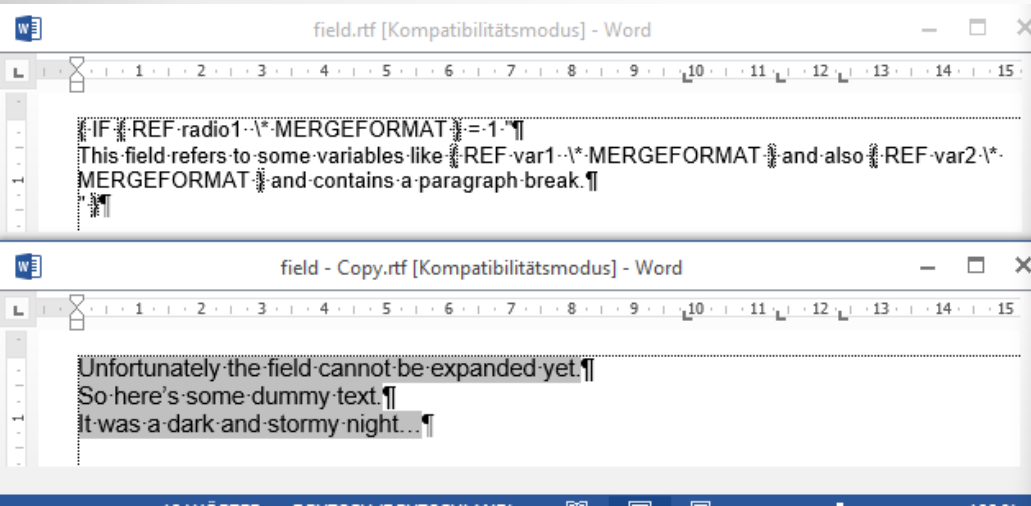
field.rtf [Kompatibilitätsmodus] - Word

1 · 2 · 3 · 4 · 5 · 6 · 7 · 8 · 9 · 10 · 11 · 12 · 13 · 14 · 15

{ IF { REF radio1 \* MERGEFORMAT } = 1 "¶
This field refers to some variables like { REF var1 \* MERGEFORMAT } and also { REF var2 \* MERGEFORMAT } and contains a paragraph break.¶
" }¶

field - Copy.rtf [Kompatibilitätsmodus] - Word

1 · 2 · 3 · 4 · 5 · 6 · 7 · 8 · 9 · 10 · 11 · 12 · 13 · 14 · 15

Unfortunately the field cannot be expanded yet.¶
So here's some dummy text.¶
It was a dark and stormy night…¶

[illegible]